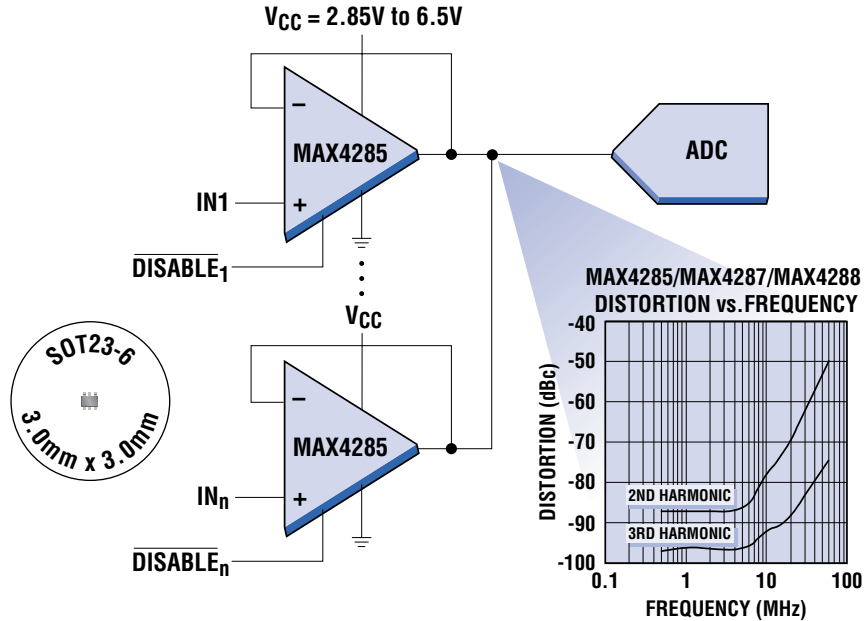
$V_{CC}$ = 2.85V to 6.5V

–

MAX4285

IN1

+

$\overline{DISABLE_1}$

ADC

$V_{CC}$

–

MAX4285

$IN_n$

+

$\overline{DISABLE_n}$

SOT23-6

3.0mm x 3.0mm

MAX4285/MAX4287/MAX4288
DISTORTION vs. FREQUENCY

-40
-50
-60
-70
-80
-90
-100

DISTORTION (dBc)

2ND HARMONIC

3RD HARMONIC

0.1
1
10
100

FREQUENCY (MHz)